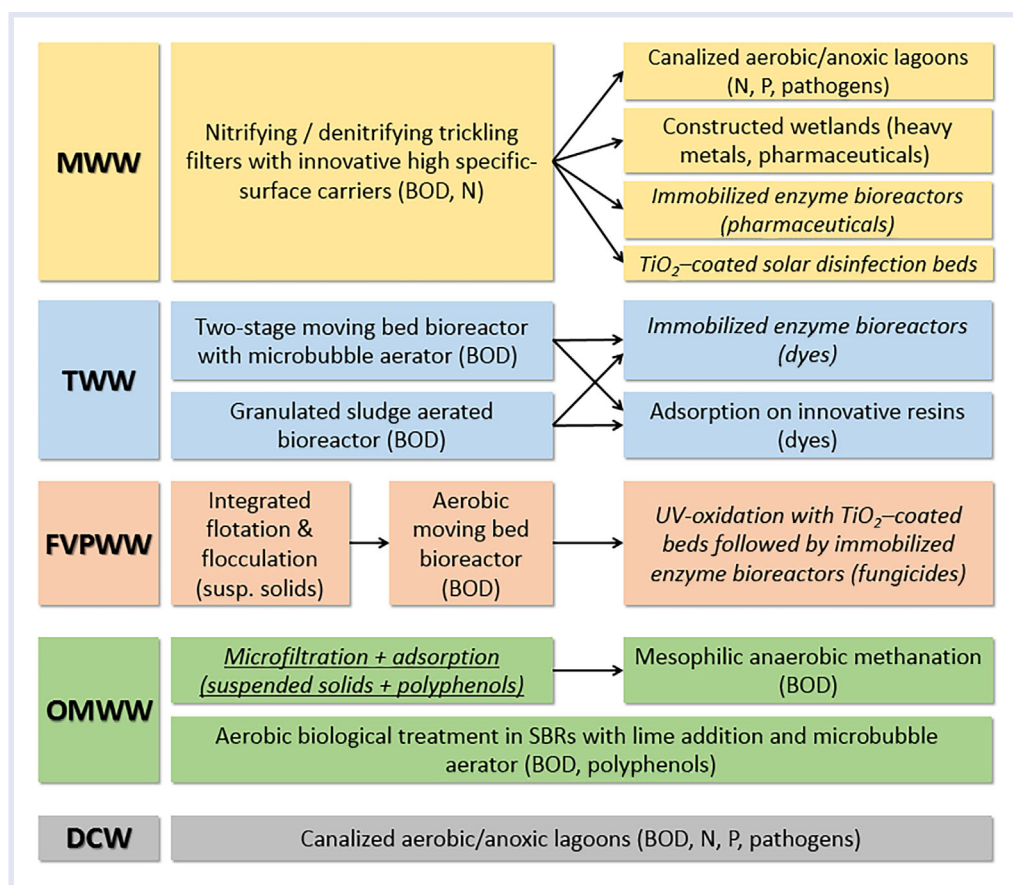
MWW

Nitrifying / denitrifying trickling filters with innovative high specific-surface carriers (BOD, N)

Canalized aerobic/anoxic lagoons (N, P, pathogens)

Constructed wetlands (heavy metals, pharmaceuticals)

Immobilized enzyme bioreactors (pharmaceuticals)

$TiO_2$–coated solar disinfection beds

TWW

Two-stage moving bed bioreactor with microbubble aerator (BOD)

Granulated sludge aerated bioreactor (BOD)

Immobilized enzyme bioreactors (dyes)

Adsorption on innovative resins (dyes)

FVPWW

Integrated flotation & flocculation (susp. solids)

Aerobic moving bed bioreactor (BOD)

UV-oxidation with $TiO_2$–coated beds followed by immobilized enzyme bioreactors (fungicides)

OMWW

Microfiltration + adsorption (suspended solids + polyphenols)

Mesophilic anaerobic methanation (BOD)

Aerobic biological treatment in SBRs with lime addition and microbubble aerator (BOD, polyphenols)

DCW

Canalized aerobic/anoxic lagoons (BOD, N, P, pathogens)